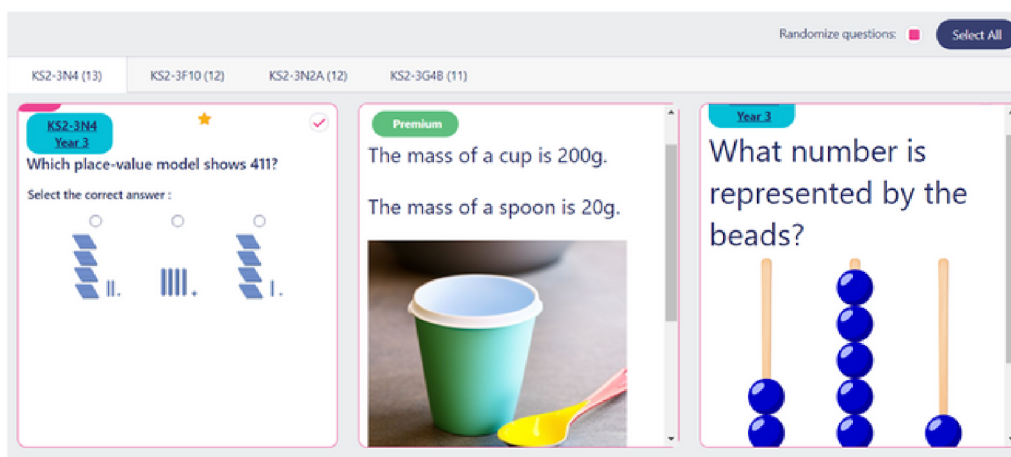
Randomize questions:

Select All

KS2-3N4 (13)

KS2-3F10 (12)

KS2-3N2A (12)

KS2-3G4B (11)

KS2-3N4
Year 3

Which place-value model shows 411?

Select the correct answer :

Premium

The mass of a cup is 200g.

The mass of a spoon is 20g.

Year 3

What number is represented by the beads?